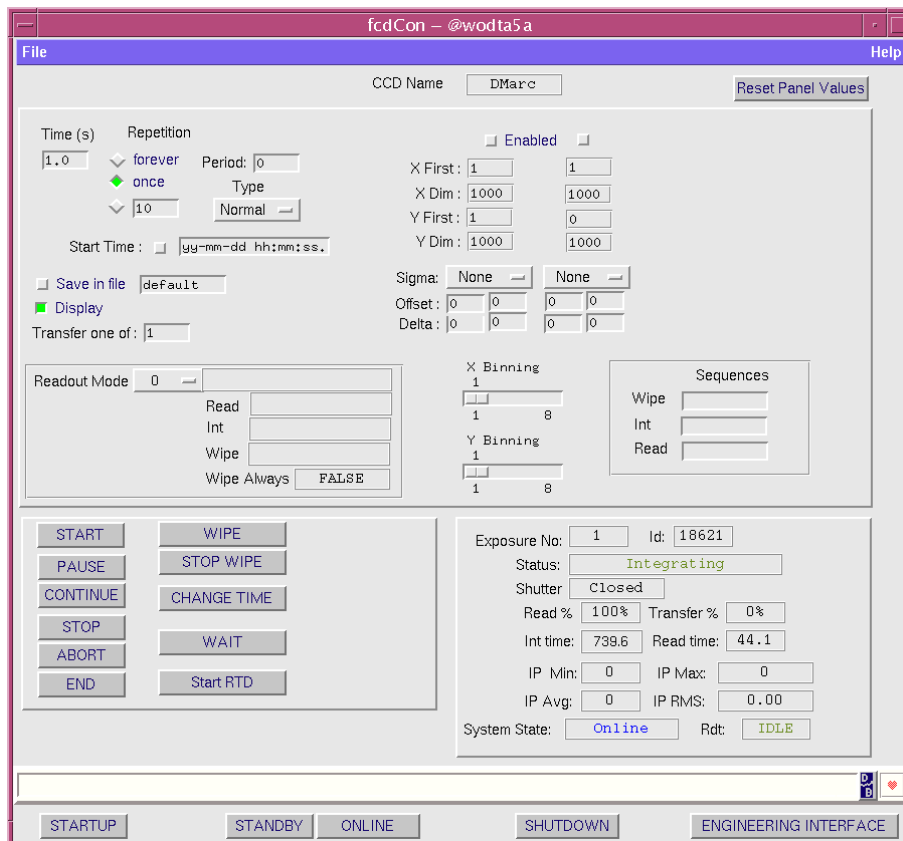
fcdCon – @wodta5a

File Help

CCD Name DMarc

Reset Panel Values

Time (s) 1.0
Repetition
forever
once
10
Period: 0
Type
Normal

Start Time : yy-mm-dd hh:mm:ss.

Save in file default
Display
Transfer one of : 1

Enabled
X First : 1 1
X Dim : 1000 1000
Y First : 1 0
Y Dim : 1000 1000

Sigma: None None
Offset : 0 0 0 0
Delta : 0 0 0 0

Readout Mode 0
Read
Int
Wipe
Wipe Always FALSE

X Binning
1
1 8
Y Binning
1
1 8

Sequences
Wipe
Int
Read

START
PAUSE
CONTINUE
STOP
ABORT
END
WIPE
STOP WIPE
CHANGE TIME
WAIT
Start RTD

Exposure No: 1 Id: 18621
Status: Integrating
Shutter Closed
Read % 100% Transfer % 0%
Int time: 739.6 Read time: 44.1
IP Min: 0 IP Max: 0
IP Avg: 0 IP RMS: 0.00
System State: Online Rdt: IDLE

STARTUP STANDBY ONLINE SHUTDOWN ENGINEERING INTERFACE